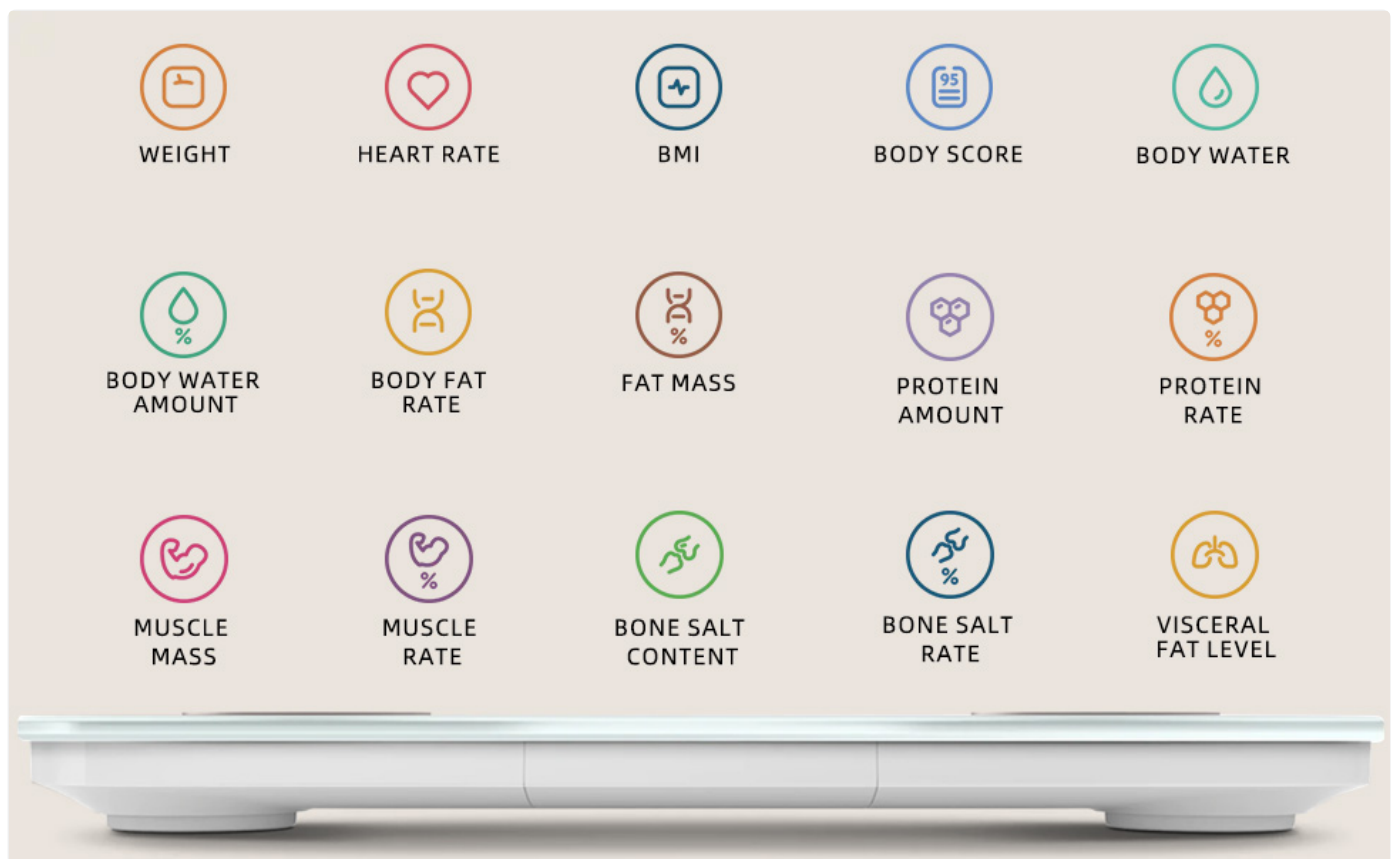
95

WEIGHT

HEART RATE

BMI

BODY SCORE

BODY WATER

%

BODY WATER AMOUNT

BODY FAT RATE

%

FAT MASS

PROTEIN AMOUNT

%

PROTEIN RATE

MUSCLE MASS

%

MUSCLE RATE

BONE SALT CONTENT

%

BONE SALT RATE

VISCERAL FAT LEVEL